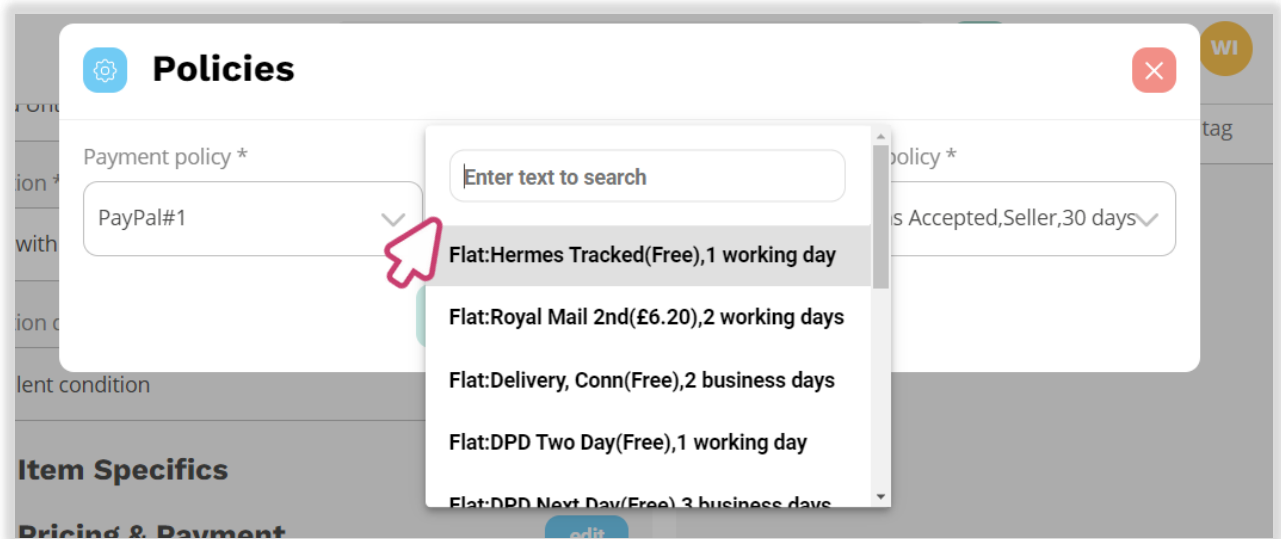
WI

Policies

Payment policy *

PayPal#1

policy *

s Accepted,Seller,30 days

tag

ion *

with

ion c

lent condition

Item Specifics

Pricing & Payment

edit

Enter text to search

Flat:Hermes Tracked(Free),1 working day

Flat:Royal Mail 2nd(£6.20),2 working days

Flat:Delivery, Conn(Free),2 business days

Flat:DPD Two Day(Free),1 working day

Flat:DPD Next Day(Free),3 business days